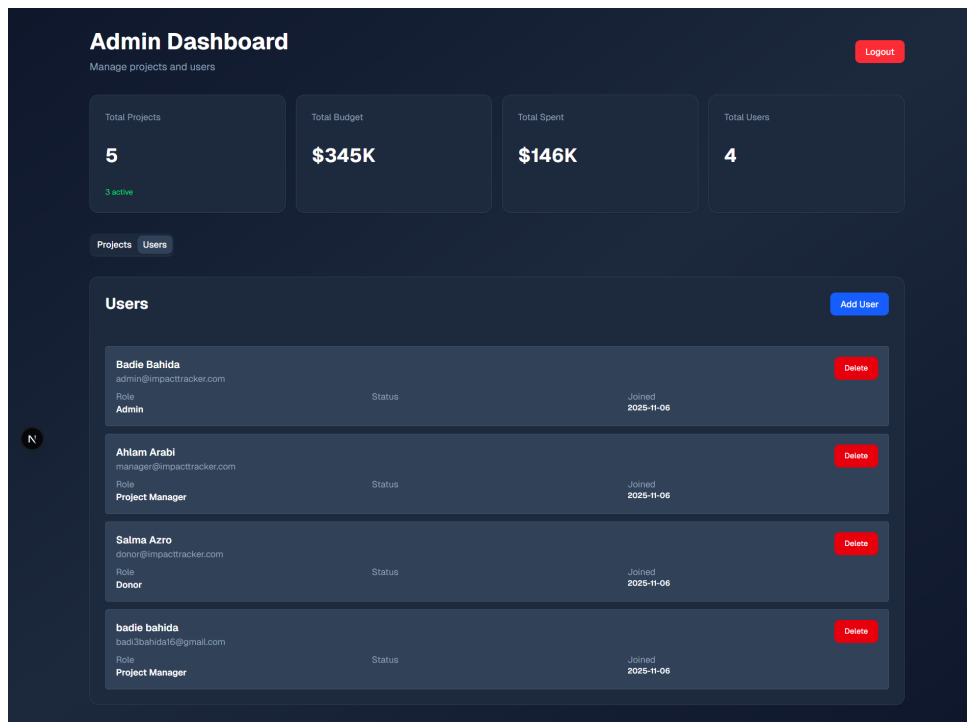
Admin Dashboard
Manage projects and users

Logout

Total Projects
5
3 active

Total Budget
$345K

Total Spent
$146K

Total Users
4

Projects Users

Users

Add User

Badie Bahida
admin@impacttracker.com
Delete
Role
Admin
Status
Joined
2025-11-06

Ahlam Arabi
manager@impacttracker.com
Delete
Role
Project Manager
Status
Joined
2025-11-06

Salma Azro
donor@impacttracker.com
Delete
Role
Donor
Status
Joined
2025-11-06

badie bahida
badi3bahida16@gmail.com
Delete
Role
Project Manager
Status
Joined
2025-11-06

N